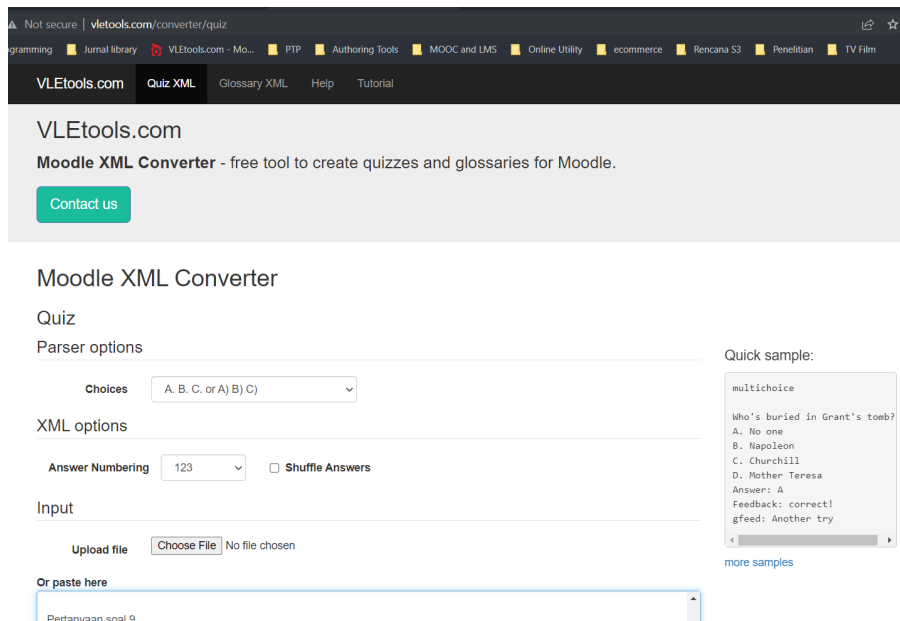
Not secure | vletools.com/converter/quiz

ogramming Jurnal library VLEtools.com - Mo... PTP Authoring Tools MOOC and LMS Online Utility ecommerce Rencana S3 Penelitian TV Film

VLEtools.com Quiz XML Glossary XML Help Tutorial

VLEtools.com

**Moodle XML Converter** - free tool to create quizzes and glossaries for Moodle.

Contact us

Moodle XML Converter

Quiz

Parser options

Choices A. B. C. or A) B) C)

XML options

Answer Numbering 123 Shuffle Answers

Input

Upload file Choose File No file chosen

Or paste here

Pertanyaan soal 9

Quick sample:

multichoice

Who's buried in Grant's tomb?
A. No one
B. Napoleon
C. Churchill
D. Mother Teresa
Answer: A
Feedback: correct!
gfeed: Another try

more samples